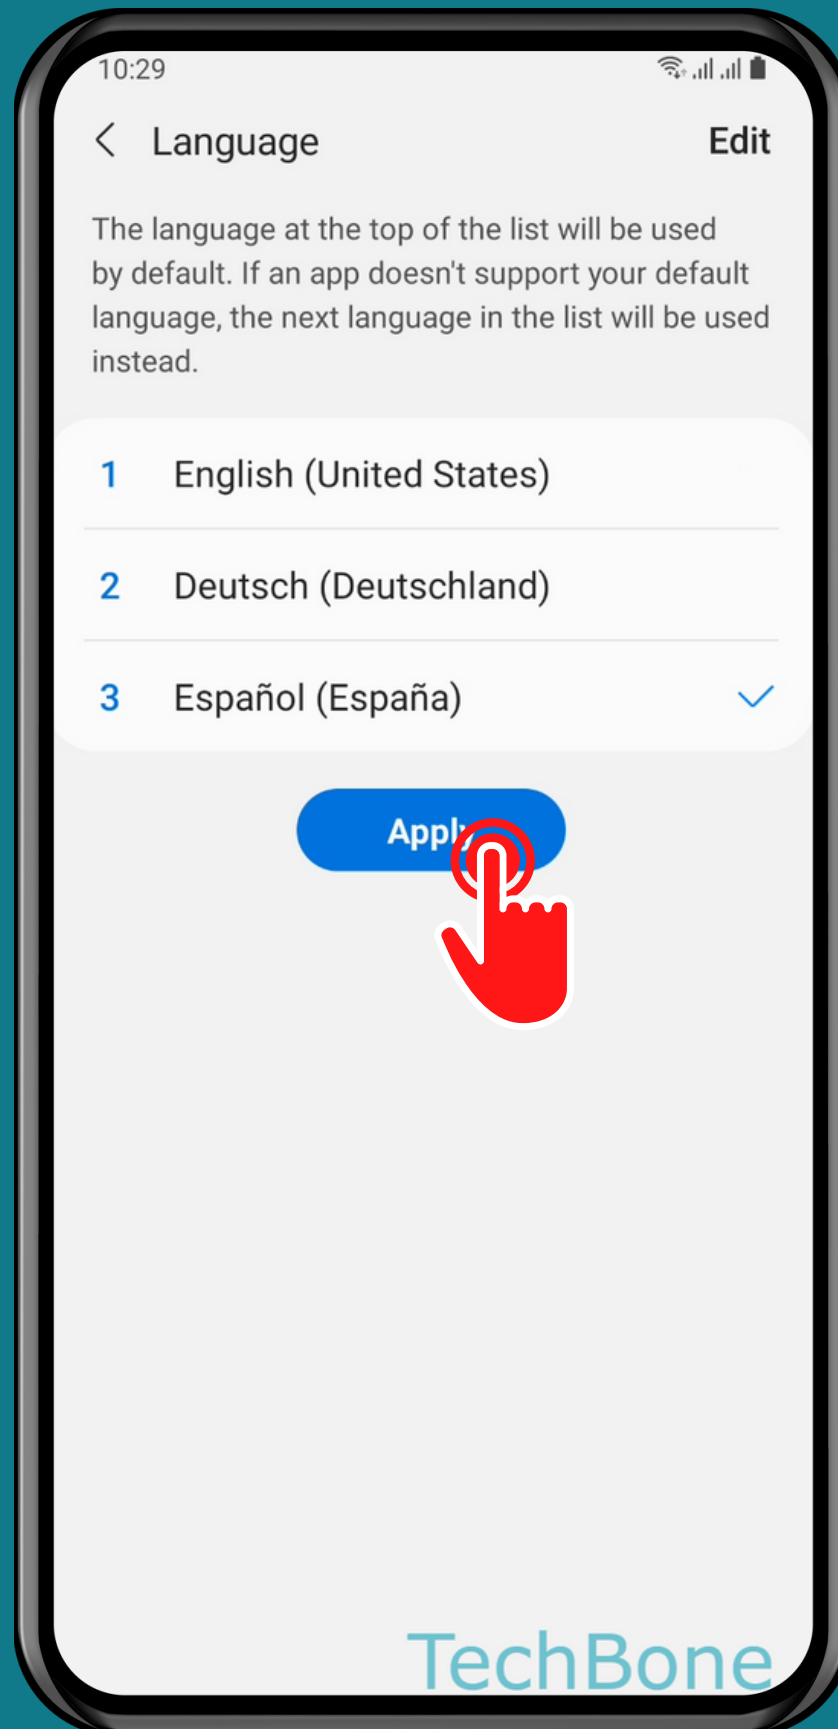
10:29

Language

Edit

The language at the top of the list will be used by default. If an app doesn't support your default language, the next language in the list will be used instead.

1 English (United States)

2 Deutsch (Deutschland)

3 Español (España)

Apply

TechBone